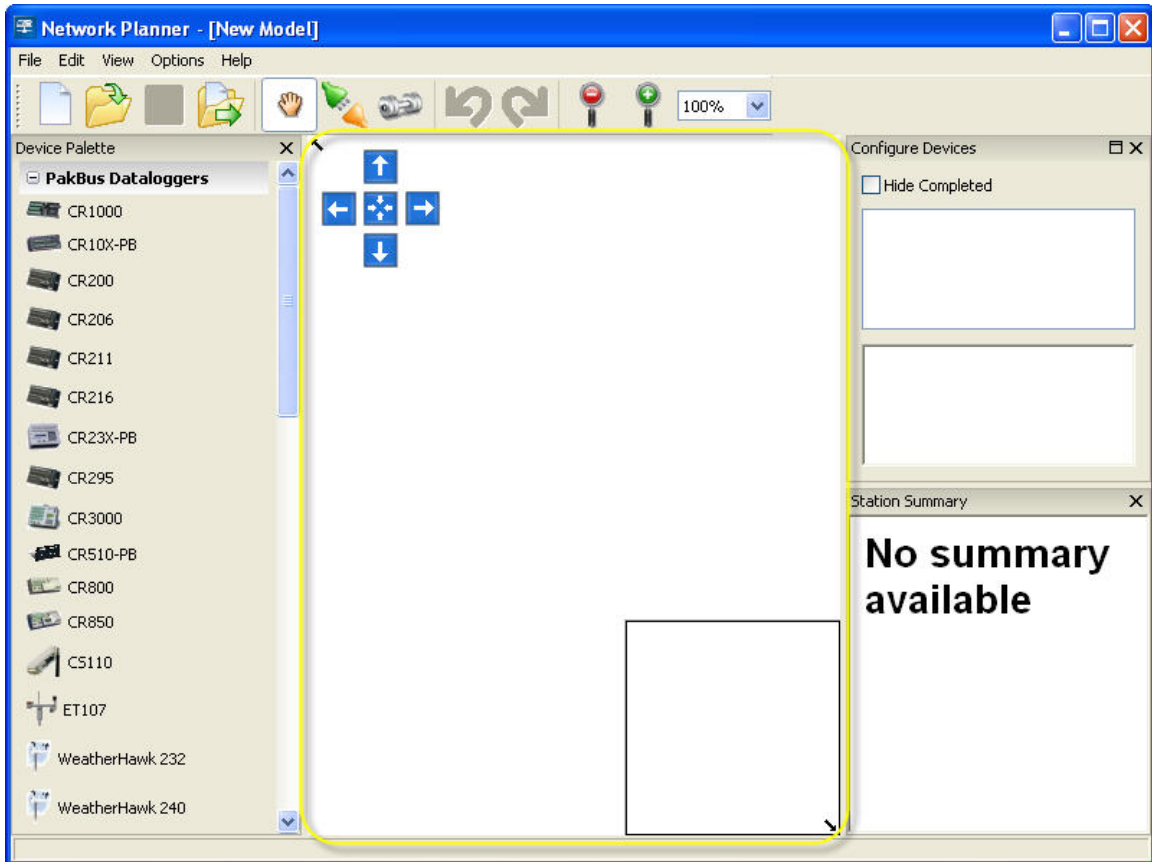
Network Planner - [New Model]

File Edit View Options Help

100%

Device Palette

PakBus Dataloggers

CR1000

CR10X-PB

CR200

CR206

CR211

CR216

CR23X-PB

CR295

CR3000

CR510-PB

CR800

CR850

CS110

ET107

WeatherHawk 232

WeatherHawk 240

Configure Devices

Hide Completed

Station Summary

No summary available